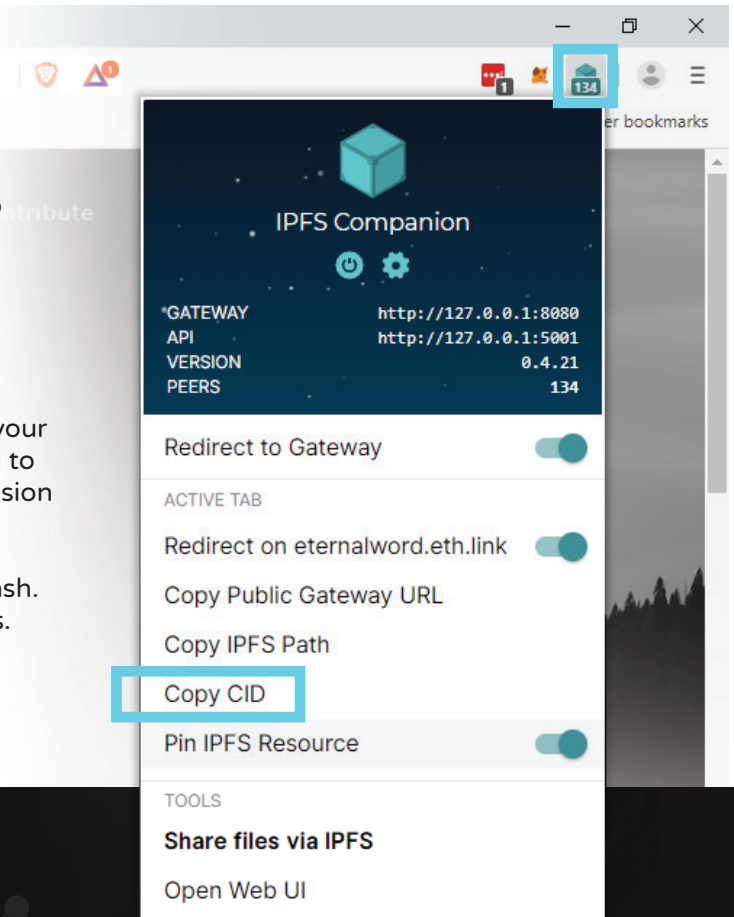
1

134

er bookmarks

ntribute

your
to
sion

sh.
s.

IPFS Companion

| GATEWAY | http://127.0.0.1:8080 |
|---|---|
| API | http://127.0.0.1:5001 |
| VERSION | 0.4.21 |
| PEERS | 134 |

Redirect to Gateway

ACTIVE TAB

Redirect on eternalword.eth.link

Copy Public Gateway URL

Copy IPFS Path

Copy CID

Pin IPFS Resource

TOOLS

**Share files via IPFS**

Open Web UI